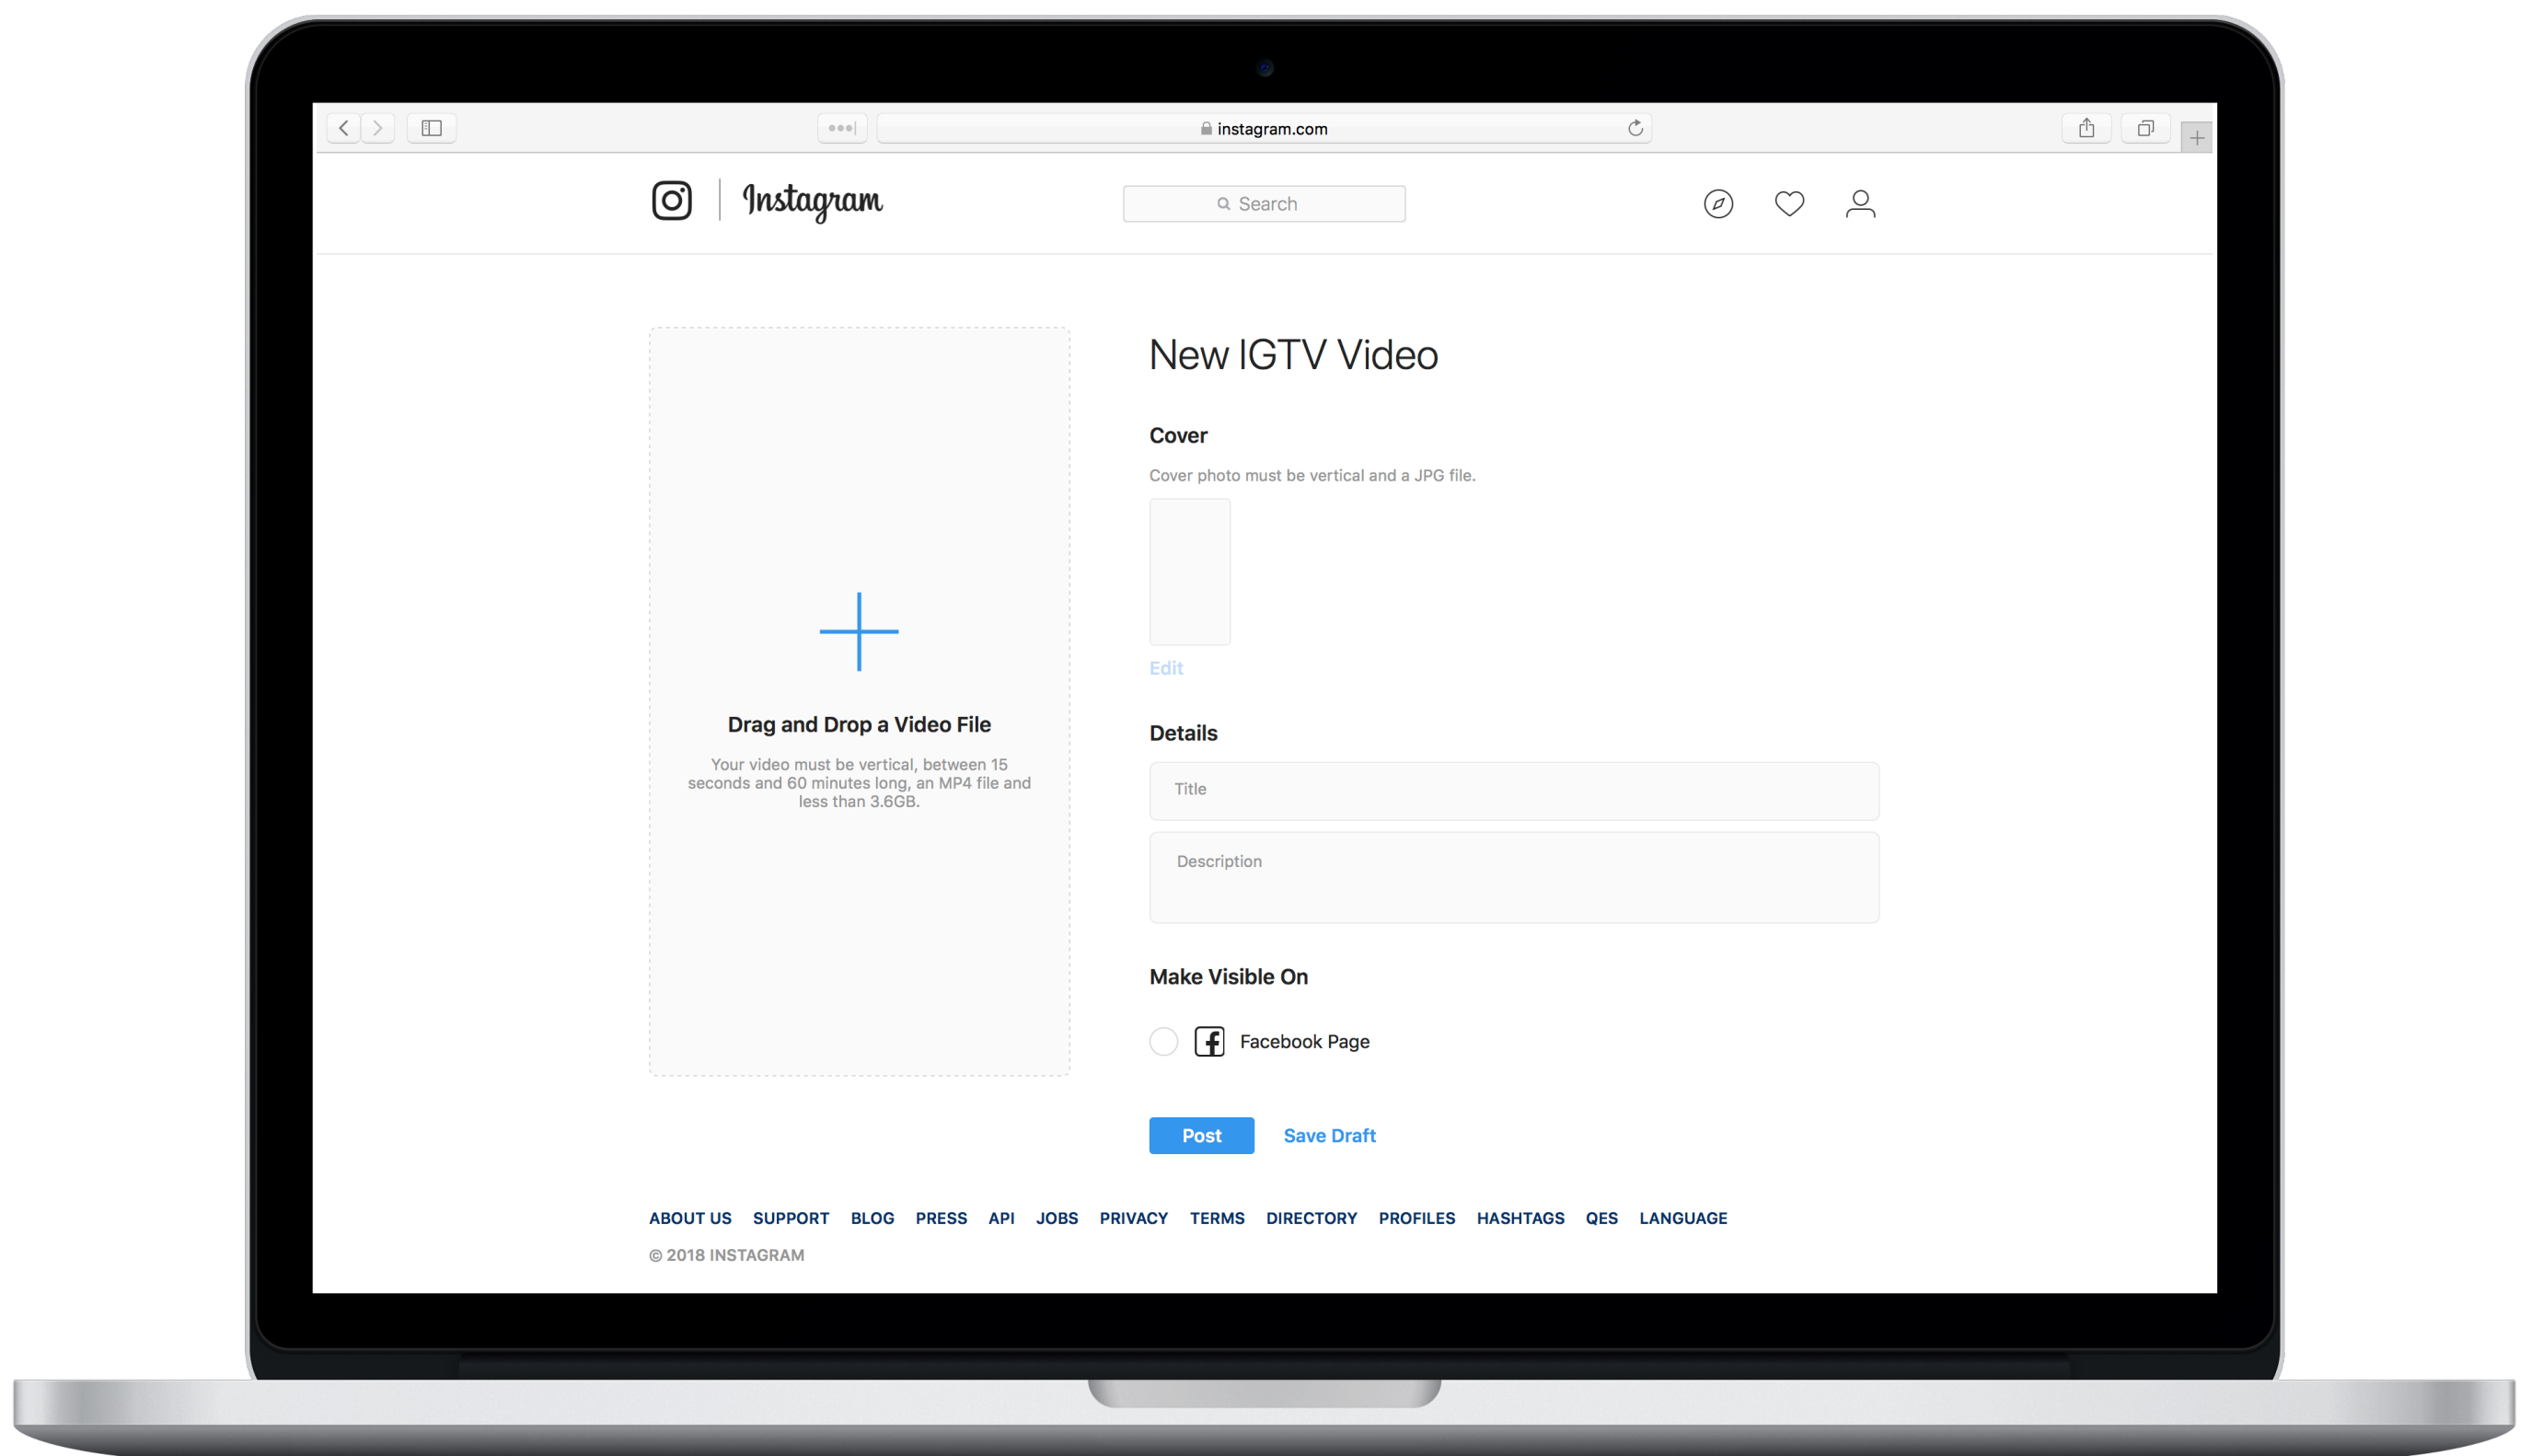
instagram.com

Instagram

Search

Drag and Drop a Video File

Your video must be vertical, between 15 seconds and 60 minutes long, an MP4 file and less than 3.6GB.

New IGTV Video

Cover

Cover photo must be vertical and a JPG file.

Edit

Details

Title

Description

Make Visible On

Facebook Page

Post

Save Draft

ABOUT US SUPPORT BLOG PRESS API JOBS PRIVACY TERMS DIRECTORY PROFILES HASHTAGS QES LANGUAGE

© 2018 INSTAGRAM